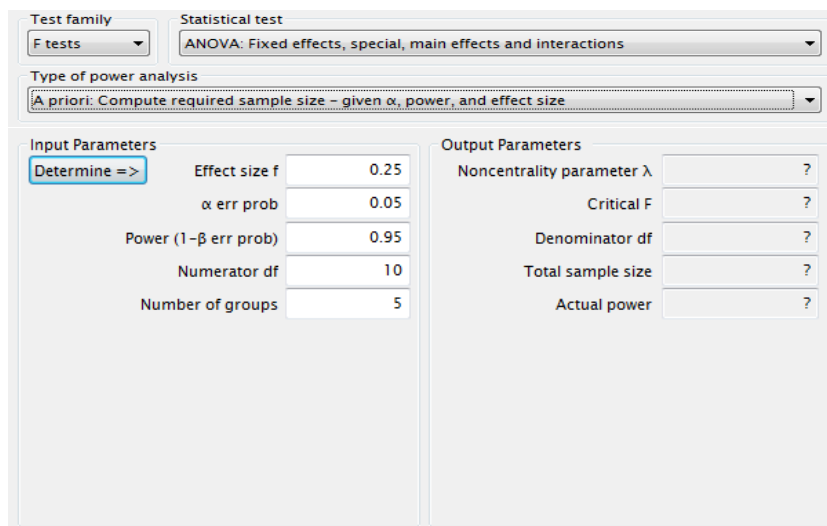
Test family
F tests
Statistical test
ANOVA: Fixed effects, special, main effects and interactions
Type of power analysis
A priori: Compute required sample size – given α, power, and effect size

Input Parameters
Determine =>
Effect size f 0.25
α err prob 0.05
Power (1–β err prob) 0.95
Numerator df 10
Number of groups 5

Output Parameters
Noncentrality parameter λ ?
Critical F ?
Denominator df ?
Total sample size ?
Actual power ?